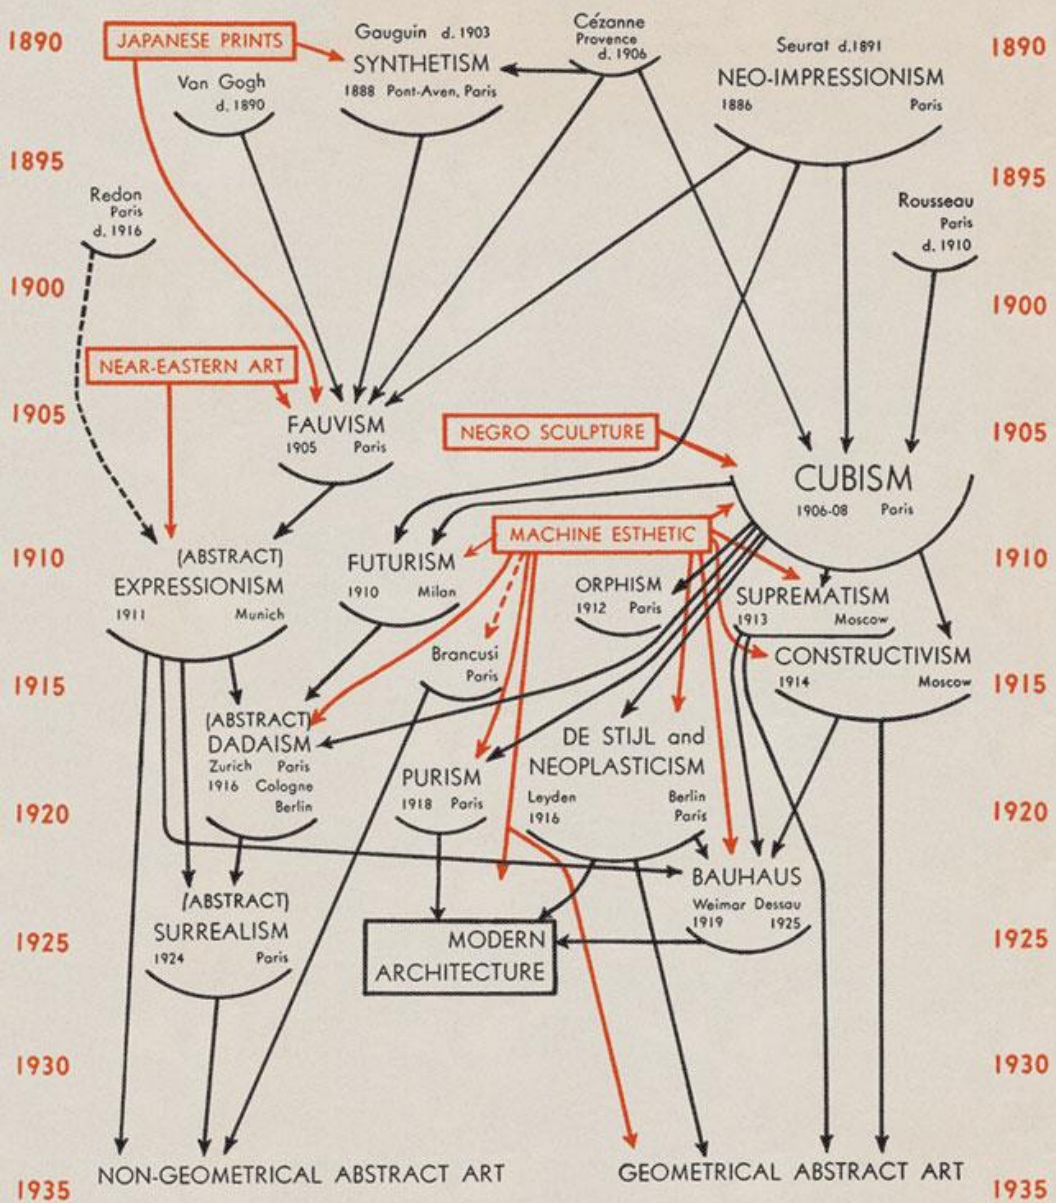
1890 JAPANESE PRINTS Gauguin d. 1903 SYNTHETISM 1888 Pont-Aven, Paris Cézanne Provence d. 1906 Seurat d.1891 NEO-IMPRESSIONISM 1886 Paris 1890

Van Gogh d. 1890

1895 1895

Redon Paris d. 1916

Rousseau Paris d. 1910

1900 1900

NEAR-EASTERN ART

1905 FAUVISM 1905 Paris NEGRO SCULPTURE 1905

CUBISM 1906-08 Paris

1910 (ABSTRACT) EXPRESSIONISM 1911 Munich FUTURISM 1910 Milan MACHINE ESTHETIC 1910

ORPHISM 1912 Paris

SUPREMATISM 1913 Moscow

Brancusi Paris

CONSTRUCTIVISM 1914 Moscow

1915 1915

(ABSTRACT) DADAISM Zurich Paris 1916 Cologne Berlin

DE STIJL and NEOPLASTICISM Leyden 1916 Berlin Paris

PURISM 1918 Paris

1920 1920

BAUHAUS Weimar Dessau 1919 1925

(ABSTRACT) SURREALISM 1924 Paris

1925 MODERN ARCHITECTURE 1925

1930 1930

1935 NON-GEOMETRICAL ABSTRACT ART GEOMETRICAL ABSTRACT ART 1935